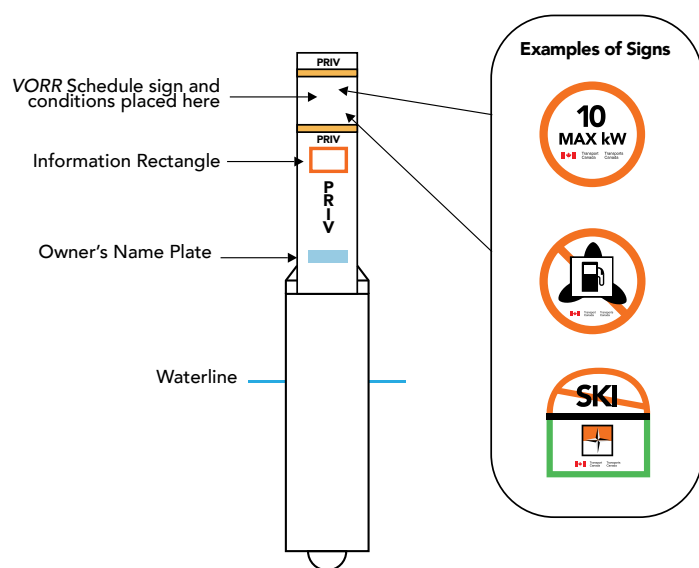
PRIV

*VORR* Schedule sign and conditions placed here

PRIV

Information Rectangle

P
R
I
V

Owner's Name Plate

Waterline

Examples of Signs

10
MAX kW
Transport Canada Transports Canada

Transport Canada Transports Canada

SKI
Transport Canada Transports Canada